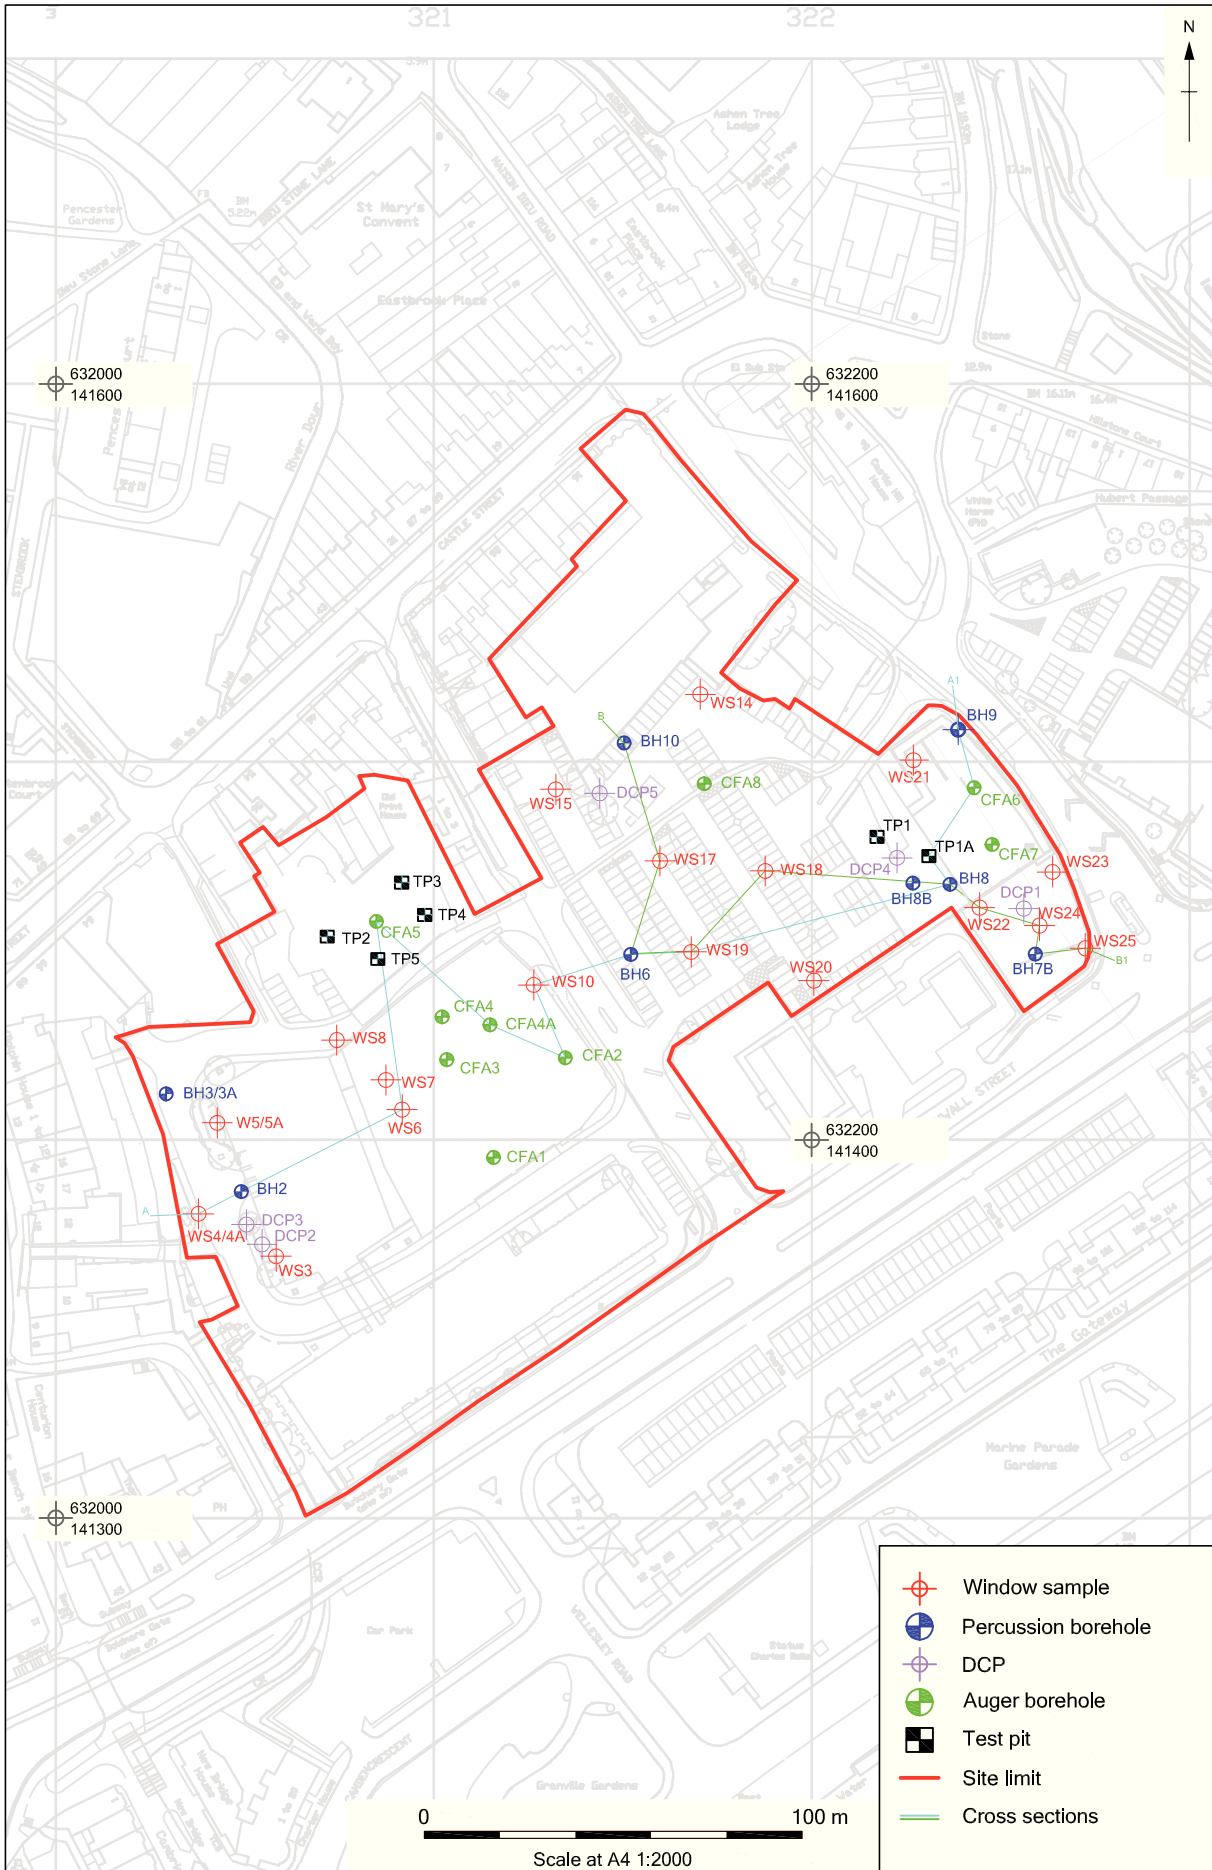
321
322
N
632000
141600
632200
141600
St Mary's Convent
Eastbrook Place
CASTLE STREET
WS14
BH9
BH10
WS21
WS15
DCP5
CFA8
CFA6
TP1
TP1A
CFA7
WS17
WS18
DCP4
BH8
WS23
BH8B
DCP1
WS24
WS22
TP3
TP4
TP2
CFA5
TP5
BH6
WS19
WS25
WS20
BH7B
WS10
CFA4
CFA4A
CFA2
WS8
CFA3
WS7
BH3/3A
WS5/5A
WS6
632200
141400
CFA1
BH2
DCP3
WS4/4A
DCP2
WS3
The Gateway
Marine Parade Gardens
632000
141300
Window sample
Percussion borehole
DCP
Auger borehole
Test pit
Site limit
Cross sections
0
100 m
Scale at A4 1:2000